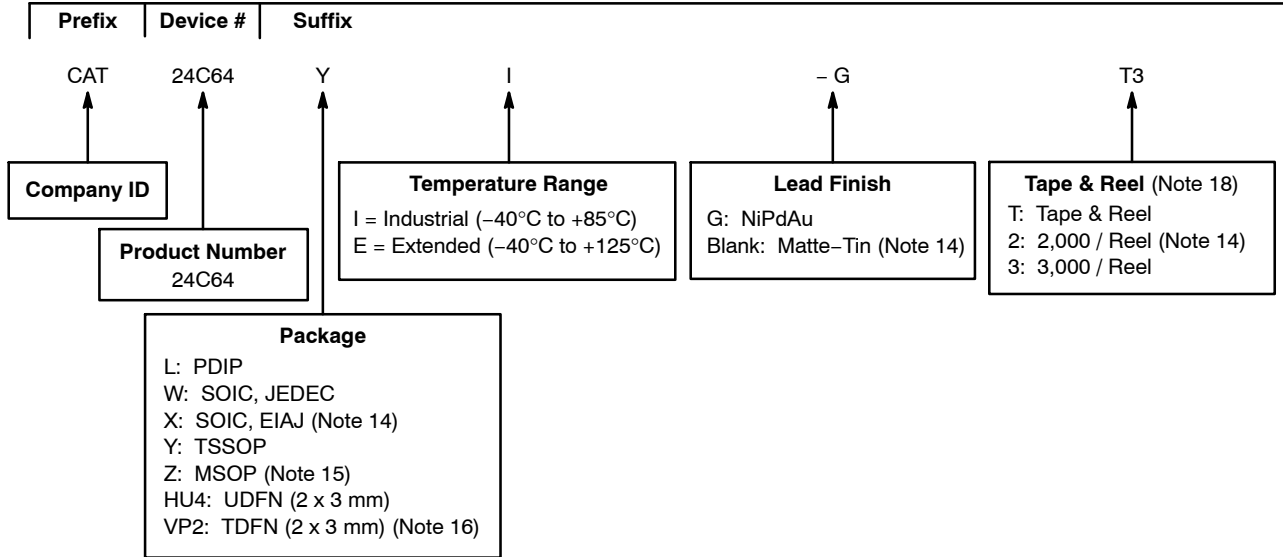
Prefix | Device # | Suffix

CAT 24C64 Y I – G T3

Company ID

Product Number
24C64

Package
L: PDIP
W: SOIC, JEDEC
X: SOIC, EIAJ (Note 14)
Y: TSSOP
Z: MSOP (Note 15)
HU4: UDFN (2 x 3 mm)
VP2: TDFN (2 x 3 mm) (Note 16)

Temperature Range
I = Industrial (−40°C to +85°C)
E = Extended (−40°C to +125°C)

Lead Finish
G: NiPdAu
Blank: Matte−Tin (Note 14)

Tape & Reel (Note 18)
T: Tape & Reel
2: 2,000 / Reel (Note 14)
3: 3,000 / Reel